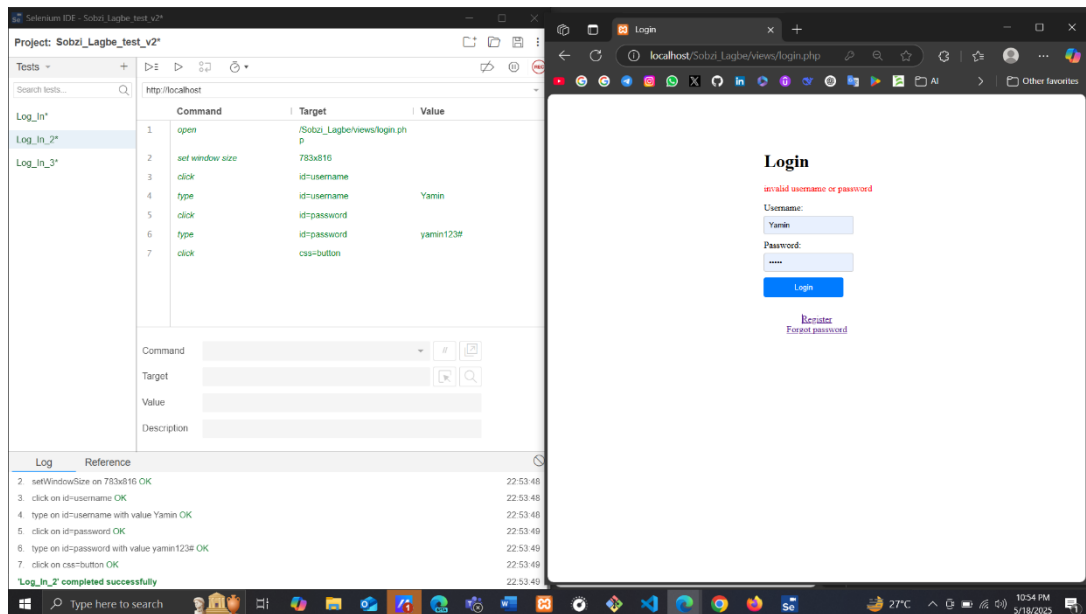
Selenium IDE - Sobzi_Lagbe_test_v2*

Project: Sobzi_Lagbe_test_v2*

Tests

Search tests...

Log_In*

Log_In_2*

Log_In_3*

http://localhost

| | Command | Target | Value |
|---|---|---|---|
| 1 | open | /Sobzi_Lagbe/views/login.php | |
| 2 | set window size | 783x816 | |
| 3 | click | id=username | |
| 4 | type | id=username | Yamin |
| 5 | click | id=password | |
| 6 | type | id=password | yamin123# |
| 7 | click | css=button | |

Command

Target

Value

Description

Log Reference

2. setWindowSize on 783x816 OK 22:53:48
3. click on id=username OK 22:53:48
4. type on id=username with value Yamin OK 22:53:48
5. click on id=password OK 22:53:49
6. type on id=password with value yamin123# OK 22:53:49
7. click on css=button OK 22:53:49
'Log_In_2' completed successfully 22:53:49

Login

localhost/Sobzi_Lagbe/views/login.php

AI

Other favorites

Login

invalid username or password

Username:

Yamin

Password:

•••••

Login

Register
Forgot password

Type here to search

27°C

10:54 PM
5/18/2025